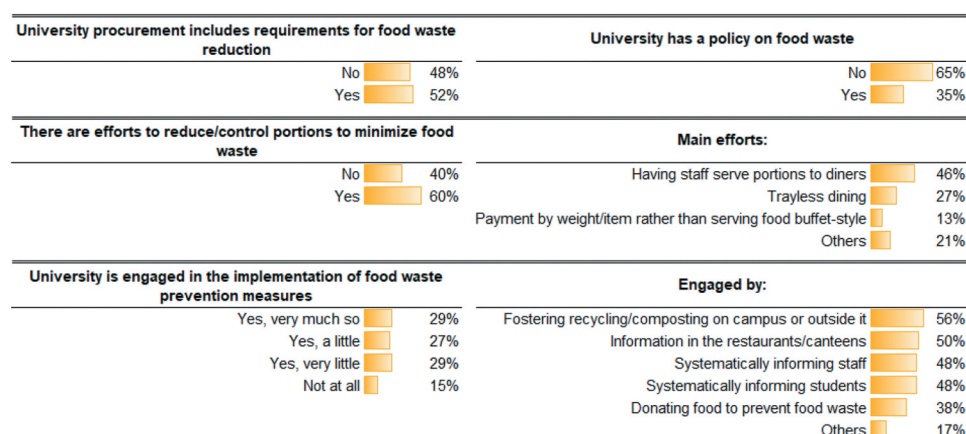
University procurement includes requirements for food waste reduction

| | |
|---|---|
| No | 48% |
| Yes | 52% |

University has a policy on food waste

| | |
|---|---|
| No | 65% |
| Yes | 35% |

There are efforts to reduce/control portions to minimize food waste

| | |
|---|---|
| No | 40% |
| Yes | 60% |

Main efforts:

| | |
|---|---|
| Having staff serve portions to diners | 46% |
| Trayless dining | 27% |
| Payment by weight/item rather than serving food buffet-style | 13% |
| Others | 21% |

University is engaged in the implementation of food waste prevention measures

| | |
|---|---|
| Yes, very much so | 29% |
| Yes, a little | 27% |
| Yes, very little | 29% |
| Not at all | 15% |

Engaged by:

| | |
|---|---|
| Fostering recycling/composting on campus or outside it | 56% |
| Information in the restaurants/canteens | 50% |
| Systematically informing staff | 48% |
| Systematically informing students | 48% |
| Donating food to prevent food waste | 38% |
| Others | 17% |